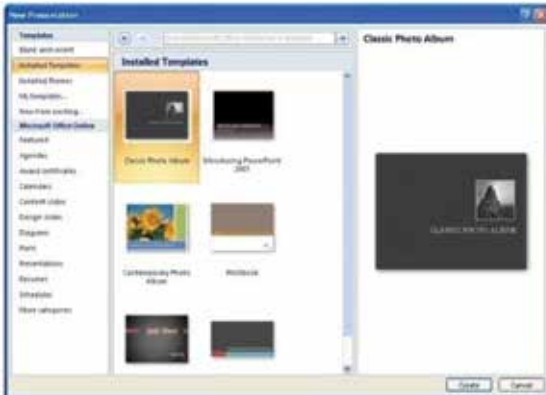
New Presentation

Templates
Blank and recent
Installed Templates
Installed Themes
My templates...
New from existing...
Microsoft Office Online
Featured
Agendas
Award certificates
Calendars
Content slides
Design slides
Diagrams
Plans
Presentations
Resumes
Schedules
More categories

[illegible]

Installed Templates

Classic Photo Album
Introducing PowerPoint 2007
Contemporary Photo Album
Widescreen

Classic Photo Album

CLASSIC PHOTO ALBUM

Create
Cancel